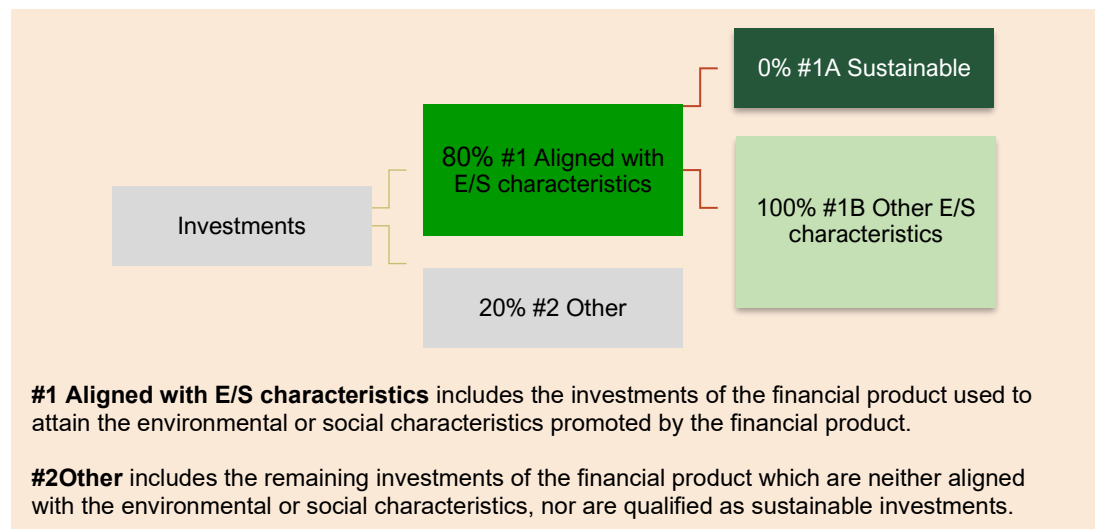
Investments

80% #1 Aligned with E/S characteristics

0% #1A Sustainable

100% #1B Other E/S characteristics

20% #2 Other

**#1 Aligned with E/S characteristics** includes the investments of the financial product used to attain the environmental or social characteristics promoted by the financial product.

**#2Other** includes the remaining investments of the financial product which are neither aligned with the environmental or social characteristics, nor are qualified as sustainable investments.